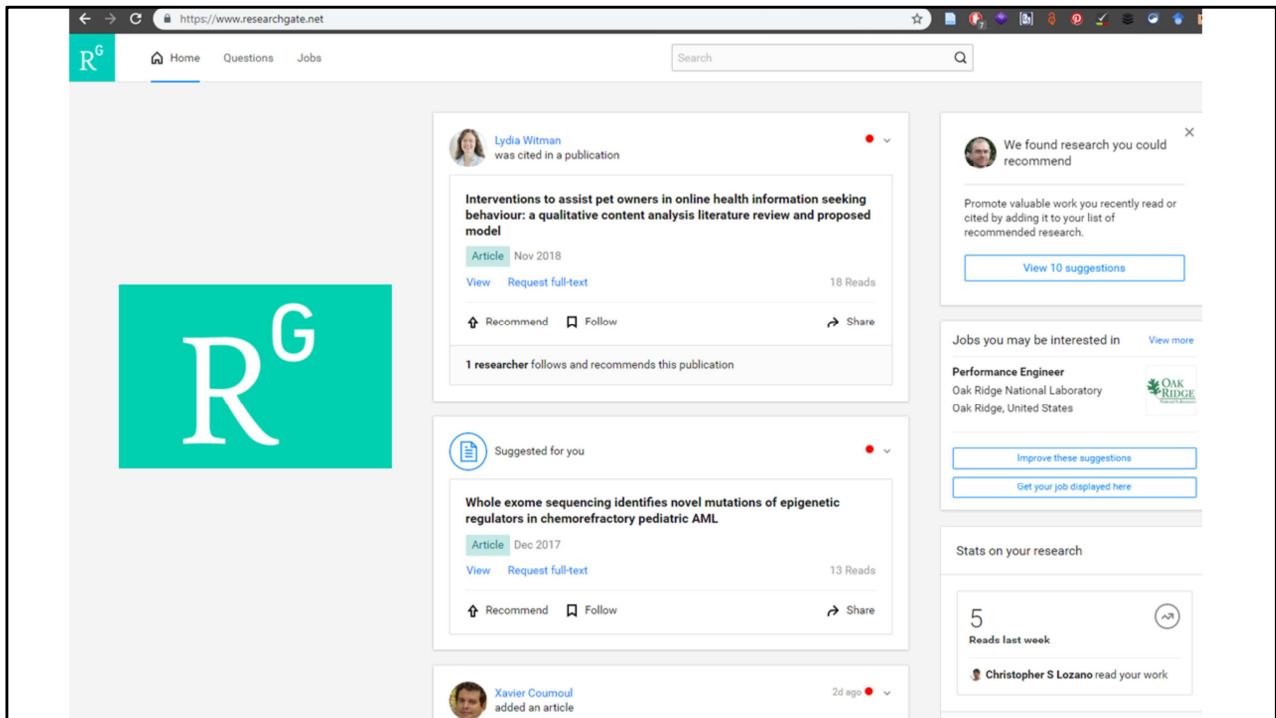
https://www.researchgate.net

$R^G$ Home Questions Jobs

Search

$R^G$

Lydia Witman
was cited in a publication

Interventions to assist pet owners in online health information seeking behaviour: a qualitative content analysis literature review and proposed model

Article Nov 2018

View Request full-text 18 Reads

Recommend Follow Share

1 researcher follows and recommends this publication

Suggested for you

Whole exome sequencing identifies novel mutations of epigenetic regulators in chemorefractory pediatric AML

Article Dec 2017

View Request full-text 13 Reads

Recommend Follow Share

Xavier Coumoul
added an article
2d ago

We found research you could recommend

Promote valuable work you recently read or cited by adding it to your list of recommended research.

View 10 suggestions

Jobs you may be interested in View more

Performance Engineer
Oak Ridge National Laboratory
Oak Ridge, United States

OAK RIDGE

Improve these suggestions

Get your job displayed here

Stats on your research

5
Reads last week

Christopher S Lozano read your work